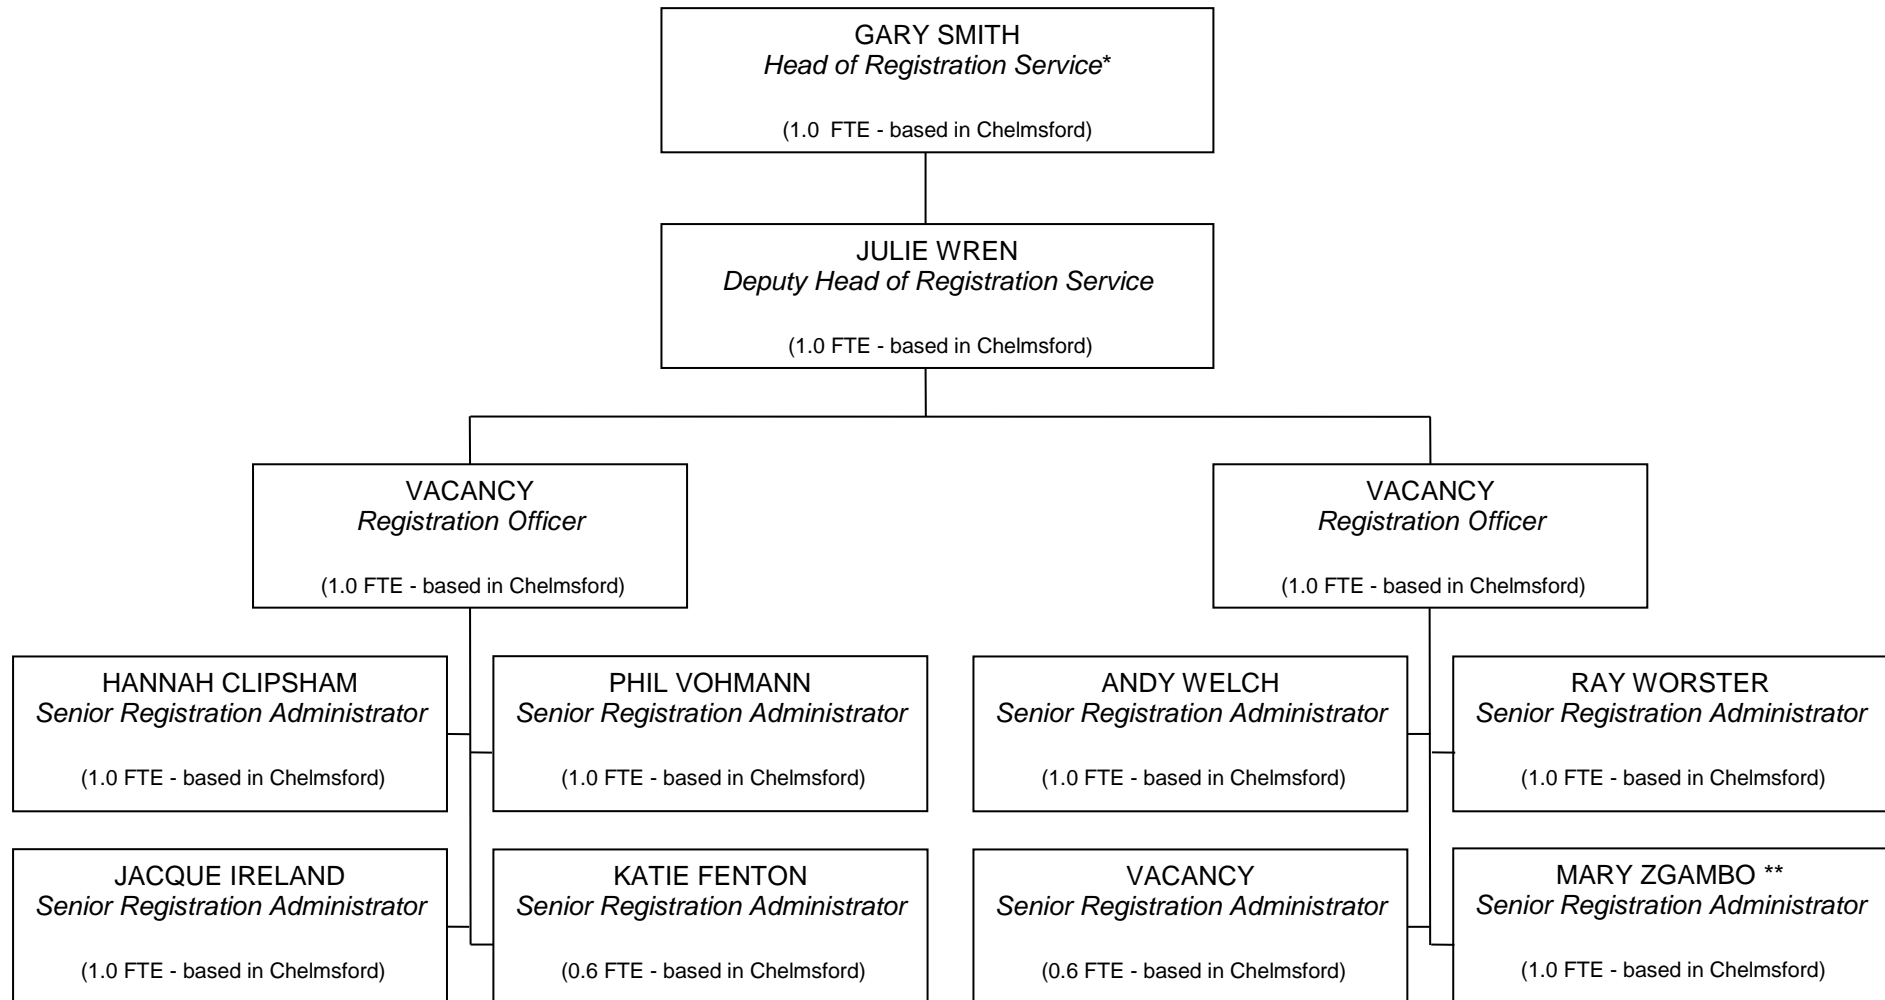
GARY SMITH
Head of Registration Service*

(1.0 FTE - based in Chelmsford)

JULIE WREN
Deputy Head of Registration Service

(1.0 FTE - based in Chelmsford)

VACANCY
Registration Officer

(1.0 FTE - based in Chelmsford)

HANNAH CLIPSHAM
Senior Registration Administrator

(1.0 FTE - based in Chelmsford)

PHIL VOHMANN
Senior Registration Administrator

(1.0 FTE - based in Chelmsford)

JACQUE IRELAND
Senior Registration Administrator

(1.0 FTE - based in Chelmsford)

KATIE FENTON
Senior Registration Administrator

(0.6 FTE - based in Chelmsford)

VACANCY
Registration Officer

(1.0 FTE - based in Chelmsford)

ANDY WELCH
Senior Registration Administrator

(1.0 FTE - based in Chelmsford)

RAY WORSTER
Senior Registration Administrator

(1.0 FTE - based in Chelmsford)

VACANCY
Senior Registration Administrator

(0.6 FTE - based in Chelmsford)

MARY ZGAMBO **
Senior Registration Administrator

(1.0 FTE - based in Chelmsford)